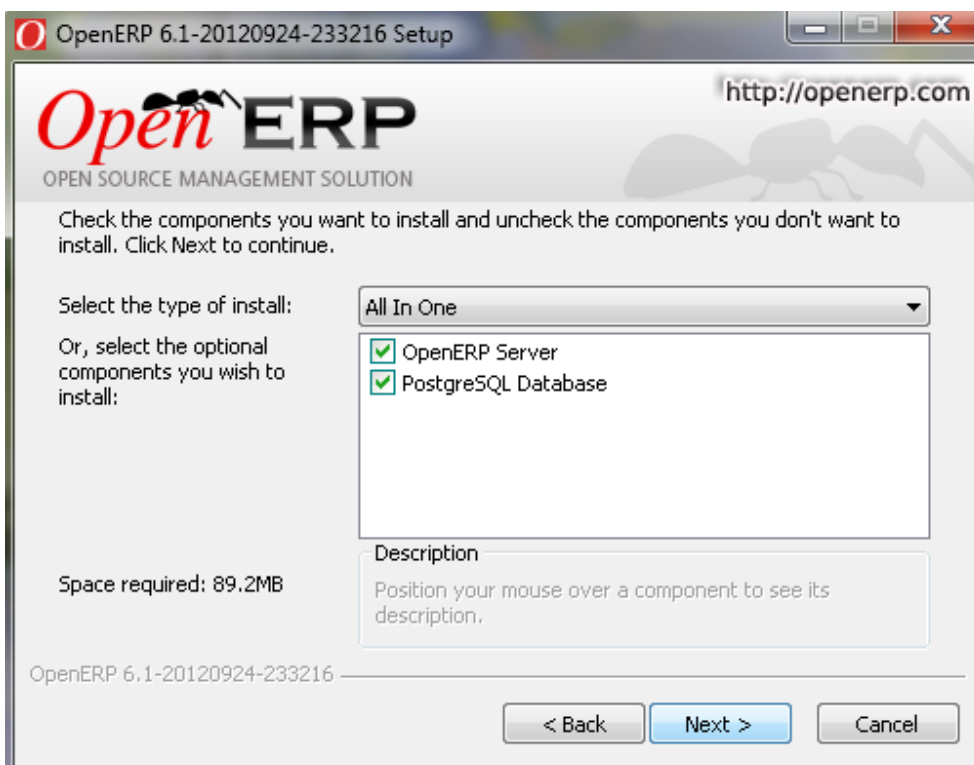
OpenERP 6.1-20120924-233216 Setup

OpenERP
http://openerp.com
OPEN SOURCE MANAGEMENT SOLUTION

Check the components you want to install and uncheck the components you don't want to install. Click Next to continue.

Select the type of install: All In One

Or, select the optional components you wish to install:
OpenERP Server
PostgreSQL Database

Space required: 89.2MB

Description
Position your mouse over a component to see its description.

OpenERP 6.1-20120924-233216

< Back
Next >
Cancel